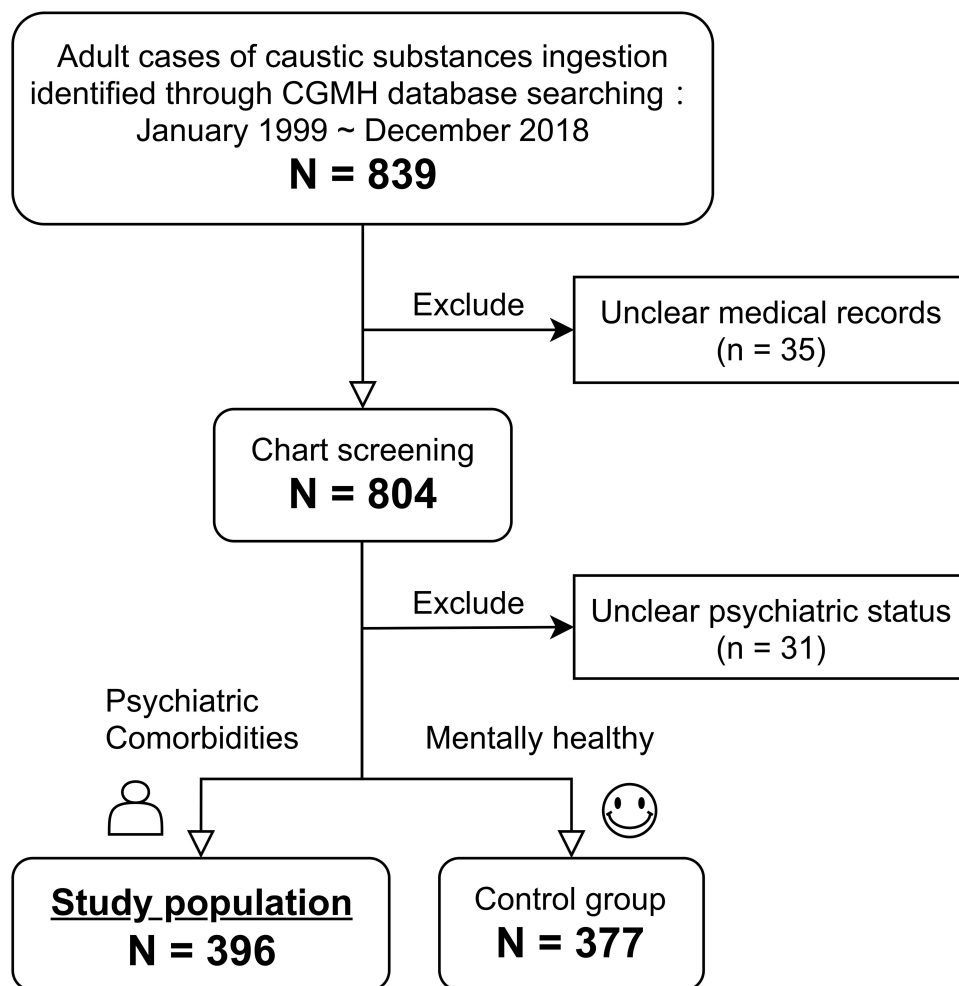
Adult cases of caustic substances ingestion identified through CGMH database searching :
January 1999 ~ December 2018
N = 839

Exclude

Unclear medical records
(n = 35)

Chart screening
N = 804

Exclude

Unclear psychiatric status
(n = 31)

Psychiatric Comorbidities

Mentally healthy

Study population
N = 396

Control group
N = 377